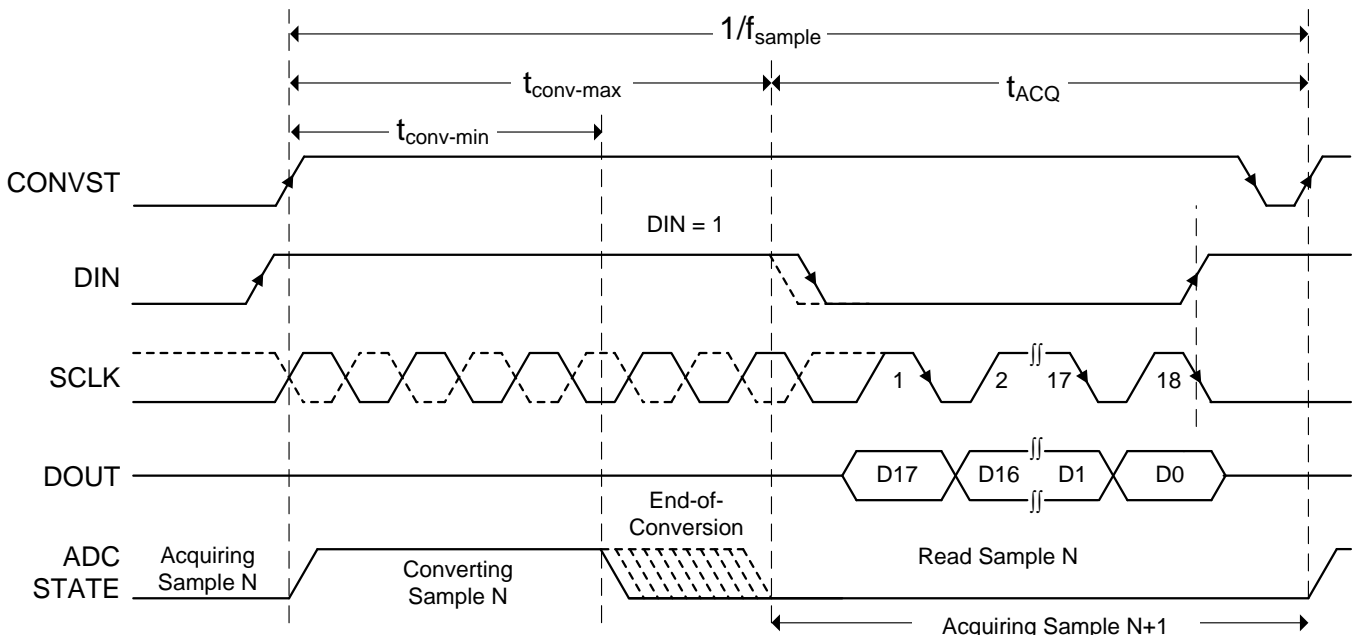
$1/f_{sample}$

$t_{conv\text{-}max}$

$t_{ACQ}$

$t_{conv\text{-}min}$

CONVST

DIN = 1

DIN

SCLK

1

2

17

18

DOUT

D17

D16

D1

D0

End-of-Conversion

ADC STATE

Acquiring Sample N

Converting Sample N

Read Sample N

Acquiring Sample N+1